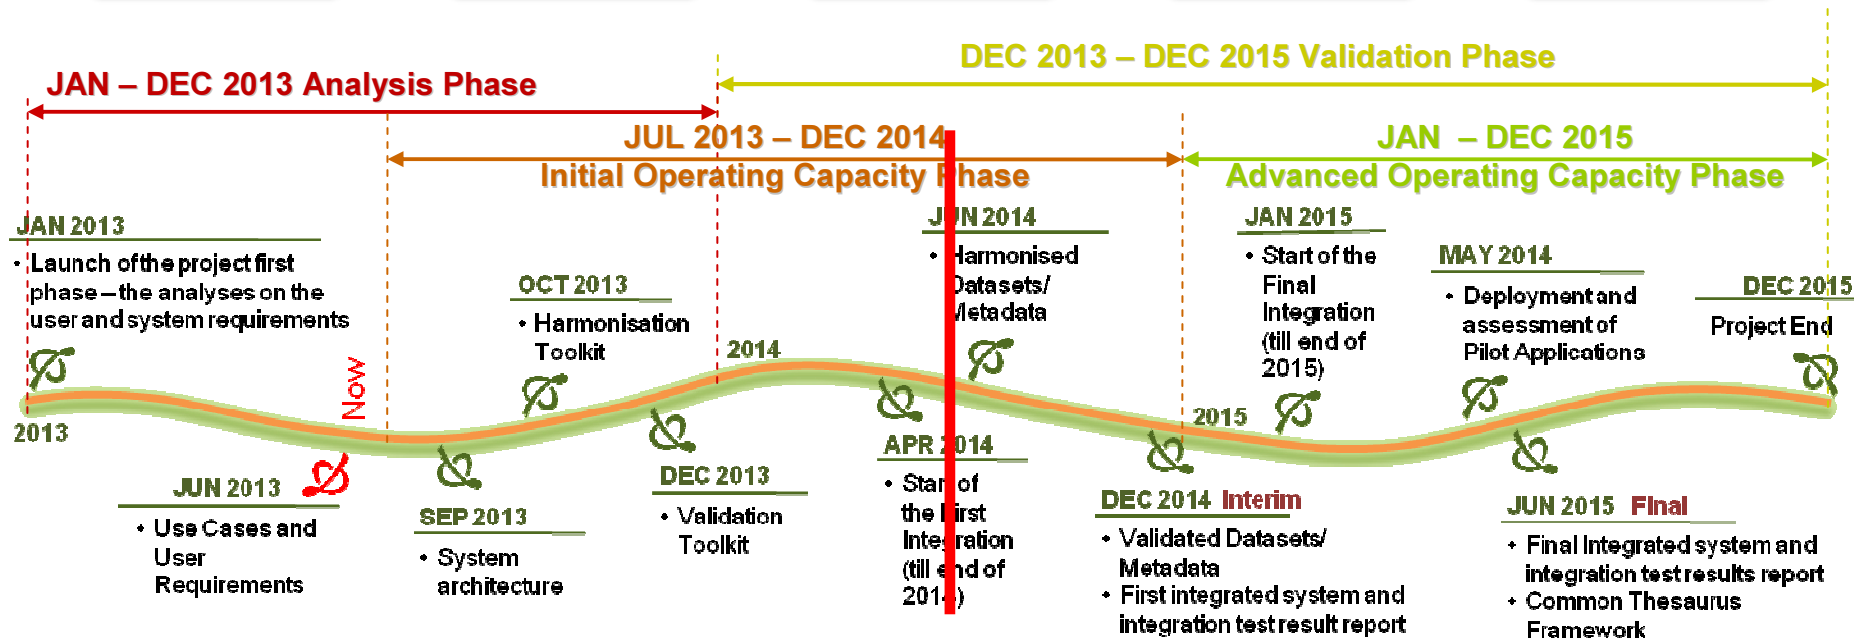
DEC 2013 – DEC 2015 Validation Phase

JAN – DEC 2013 Analysis Phase

JUL 2013 – DEC 2014
Initial Operating Capacity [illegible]hase

JAN – DEC 2015
Advanced Operating Capacity Phase

JAN 2013
• Launch of the project first phase – the analyses on the user and system requirements

OCT 2013
• Harmonisation Toolkit

J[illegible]N 2014
• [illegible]armonised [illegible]atasets/ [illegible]etadata

JAN 2015
• Start of the Final Integration (till end of 2015)

MAY 2014
• Deployment and assessment of Pilot Applications

DEC 2015
Project End

2014

2015

2013

Now

JUN 2013
• Use Cases and User Requirements

SEP 2013
• System architecture

DEC 2013
• Validation Toolkit

APR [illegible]014
• Star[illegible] of the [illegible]irst Inte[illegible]ration (till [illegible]nd of 201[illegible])

DEC 2014 Interim
• Validated Datasets/ Metadata
• First integrated system and integration test result report

JUN 2015 Final
• Final Integrated system and integration test results report
• Common Thesaurus Framework